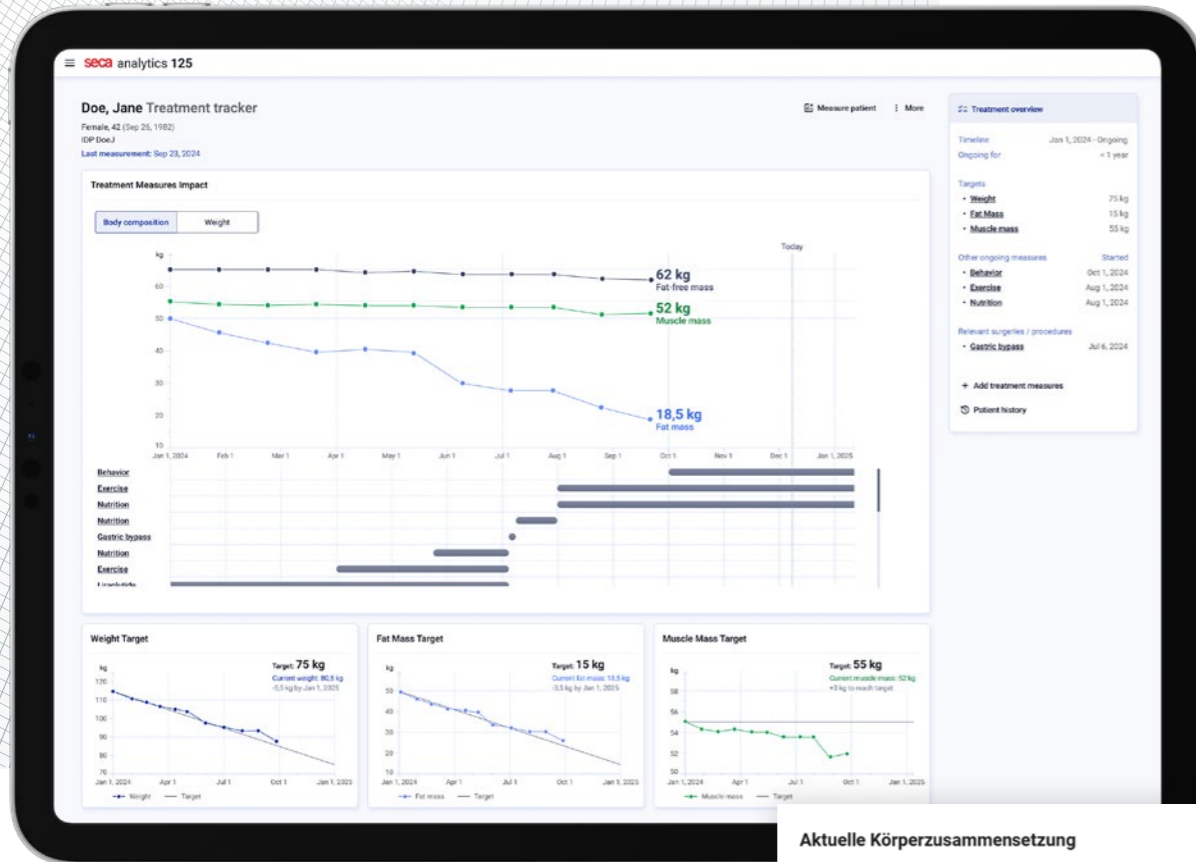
seca analytics 125

Doe, Jane Treatment tracker
Female, 42 (Sep 26, 1982)
ID: DoeJ
Last measurement: Sep 23, 2024

Measure patient
More

Treatment Measures Impact

Body composition
Weight

kg
60
50
40
30
20
10
Today
62 kg
Fat-free mass
52 kg
Muscle mass
18,5 kg
Fat mass
Jan 1, 2024 Feb 1 Mar 1 Apr 1 May 1 Jun 1 Jul 1 Aug 1 Sep 1 Oct 1 Nov 1 Dec 1 Jan 1, 2025

Behavior
Exercise
Nutrition
Nutrition
Gastric bypass
Nutrition
Exercise
Liraglutide

Treatment overview
Timeline Jan 1, 2024 - Ongoing
Ongoing for < 1 year
Targets
• Weight 75 kg
• Fat Mass 15 kg
• Muscle mass 55 kg
Other ongoing measures Started
• Behavior Oct 1, 2024
• Exercise Aug 1, 2024
• Nutrition Aug 1, 2024
Relevant surgeries / procedures
• Gastric bypass Jul 6, 2024
+ Add treatment measures
Patient history

Weight Target
Target: 75 kg
Current weight: 80,5 kg
-5,5 kg by Jan 1, 2025
kg
120
110
100
90
80
70
Jan 1, 2024 Apr 1 Jul 1 Oct 1 Jan 1, 2025
Weight Target

Fat Mass Target
Target: 15 kg
Current fat mass: 18,5 kg
-3,5 kg by Jan 1, 2025
kg
50
40
30
20
10
Jan 1, 2024 Apr 1 Jul 1 Oct 1 Jan 1, 2025
Fat mass Target

Muscle Mass Target
Target: 55 kg
Current muscle mass: 52 kg
+3 kg to reach target
kg
58
56
54
52
50
Jan 1, 2024 Apr 1 Jul 1 Oct 1 Jan 1, 2025
Muscle mass Target

Aktuelle Körperzusammensetzung